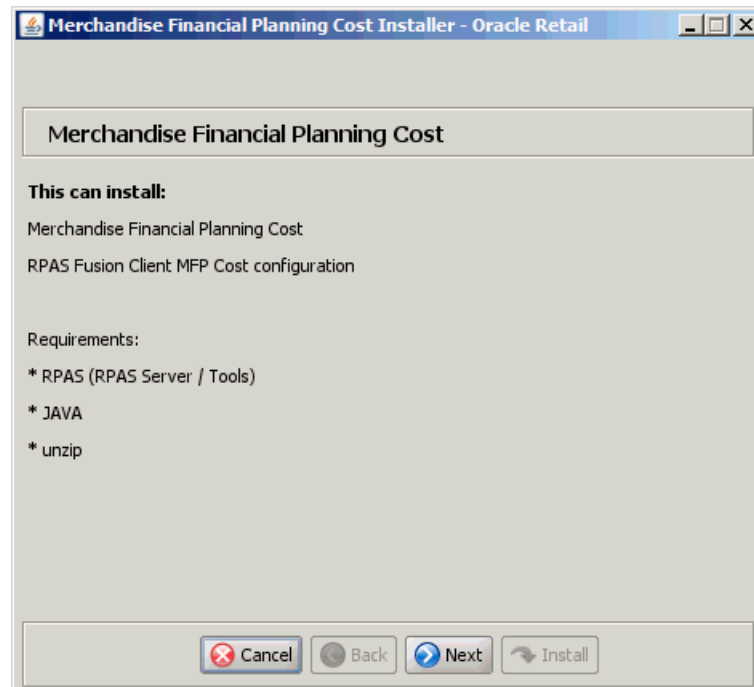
Merchandise Financial Planning Cost Installer - Oracle Retail

Merchandise Financial Planning Cost

**This can install:**

Merchandise Financial Planning Cost

RPAS Fusion Client MFP Cost configuration

Requirements:

* RPAS (RPAS Server / Tools)

* JAVA

* unzip

Cancel Back Next Install